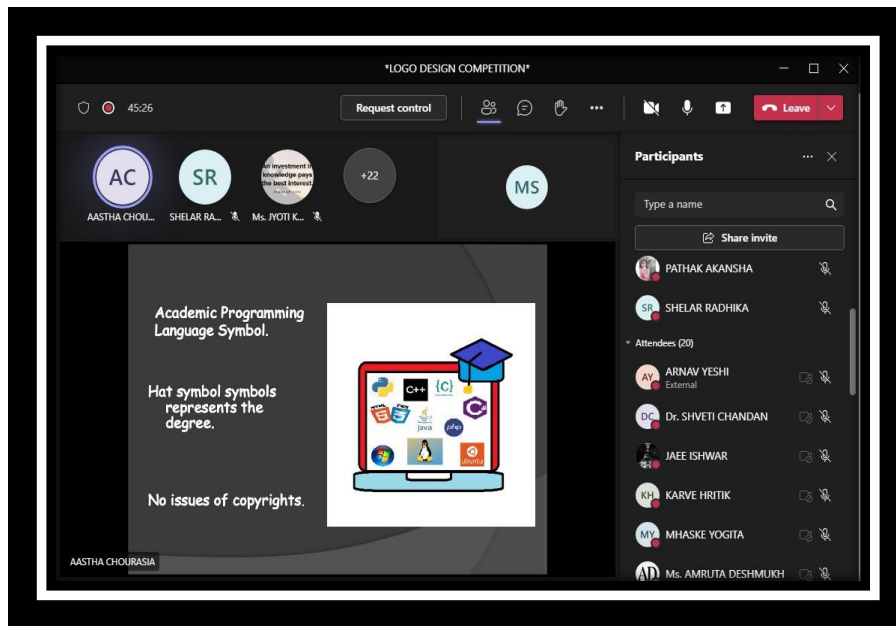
*LOGO DESIGN COMPETITION*

45:26

Request control

Leave

AC
AASTHA CHOU...

SR
SHELAR RA...

An investment in knowledge pays the best interest.
Ms. JYOTI K...

+22

MS

Academic Programming Language Symbol.

Hat symbol symbols represents the degree.

No issues of copyrights.

C++
{C}
java
php
ubuntu

AASTHA CHOURASIA

Participants

Type a name

Share invite

PATHAK AKANSHA

SR SHELAR RADHIKA

Attendees (20)

AY ARNAV YESHI
External

DC Dr. SHVETI CHANDAN

JAEE ISHWAR

KH KARVE HRITIK

MY MHASKE YOGITA

AD Ms. AMRUTA DESHMUKH